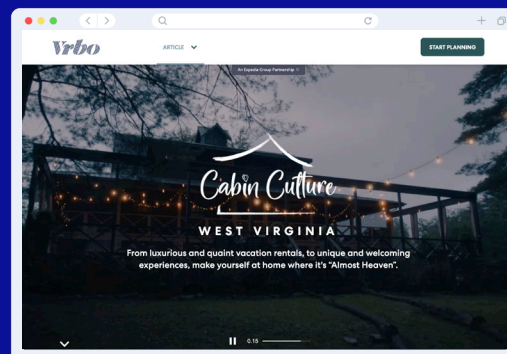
Vrbo

ARTICLE

START PLANNING

An Expedia Group Partnership

Cabin Culture

WEST VIRGINIA

From luxurious and quaint vacation rentals, to unique and welcoming experiences, make yourself at home where it's "Almost Heaven".

0:15